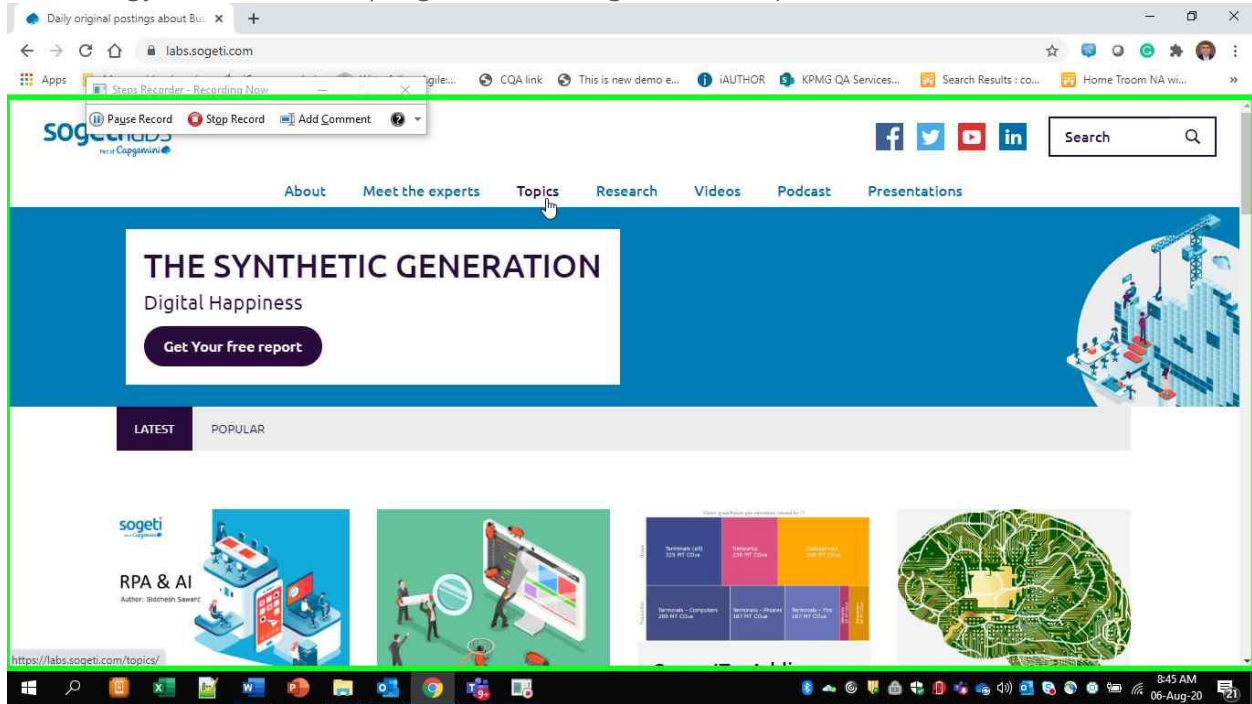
Daily original postings about Bu ×

labs.sogeti.com

Apps

gile...

CQA link

This is new demo e...

iAUTHOR

KPMG QA Services...

Search Results : co...

Home Troom NA wi...

Steps Recorder - Recording Now

Pause Record

Stop Record

Add Comment

sogetilabs

Part of Capgemini

Search

About

Meet the experts

Topics

Research

Videos

Podcast

Presentations

THE SYNTHETIC GENERATION

Digital Happiness

Get Your free report

LATEST

POPULAR

sogeti

RPA & AI

Author: Siddhesh Sawant

Terminals (all)

Networks

Datacenters

Terminals - Computers

Terminals - Phones

Terminals - TVs

https://labs.sogeti.com/topics/

8:45 AM
06-Aug-20